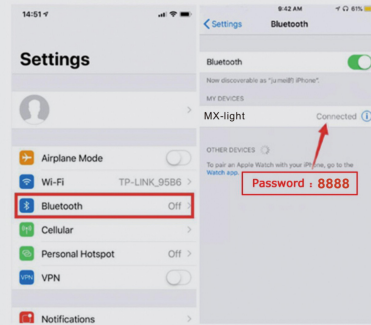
14:51

Settings

Airplane Mode

Wi-Fi TP-LINK_95B6

Bluetooth Off

Cellular

Personal Hotspot Off

VPN

Notifications

9:42 AM 61%

Settings Bluetooth

Bluetooth

Now discoverable as "junwei's iPhone".

MY DEVICES

MX-light Connected

OTHER DEVICES

To pair an Apple Watch with your iPhone, go to the Watch app.

Password : 8888